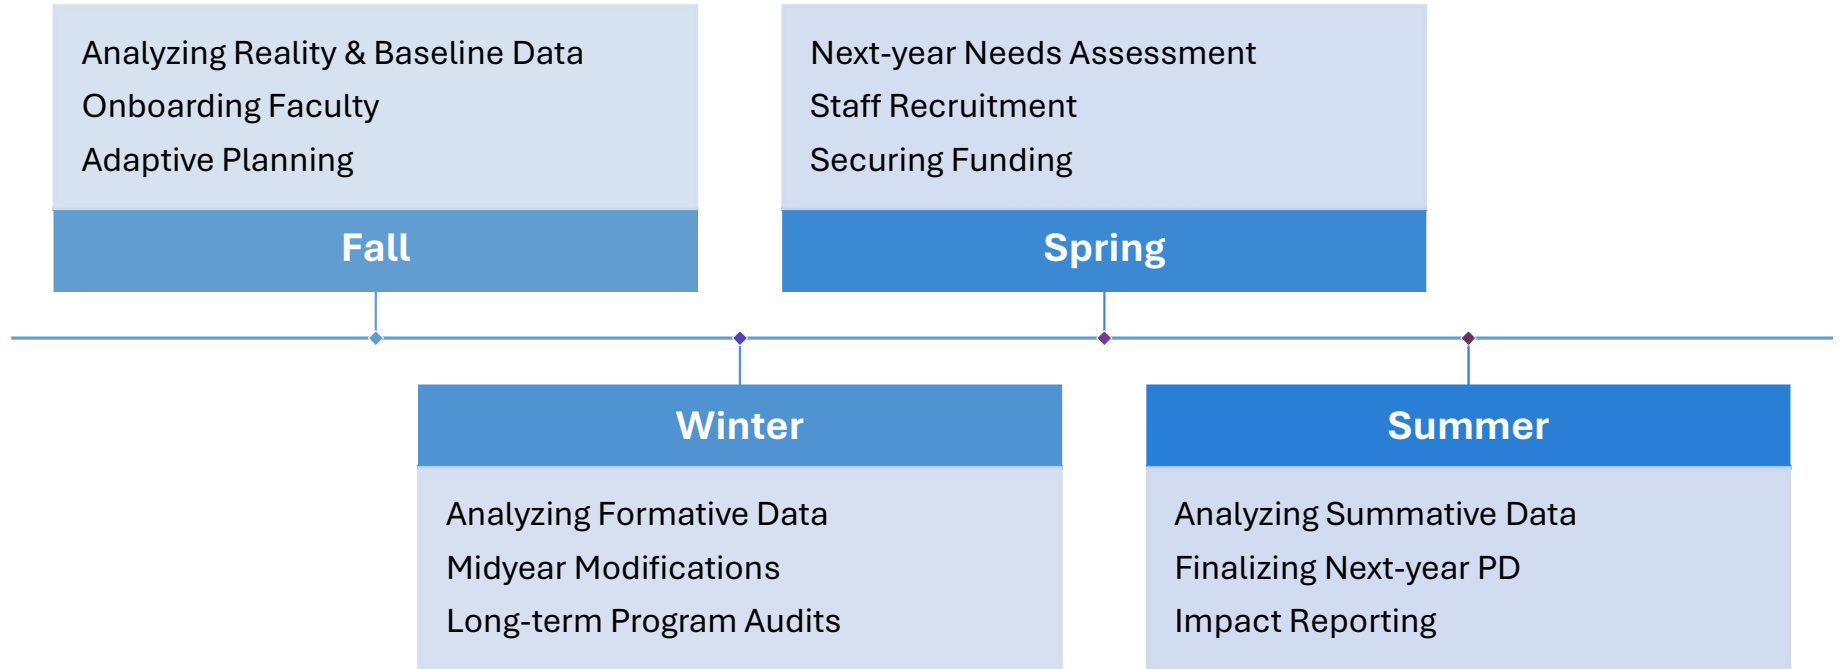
Analyzing Reality & Baseline Data
Onboarding Faculty
Adaptive Planning

Fall

Next-year Needs Assessment
Staff Recruitment
Securing Funding

Spring

Winter

Analyzing Formative Data
Midyear Modifications
Long-term Program Audits

Summer

Analyzing Summative Data
Finalizing Next-year PD
Impact Reporting